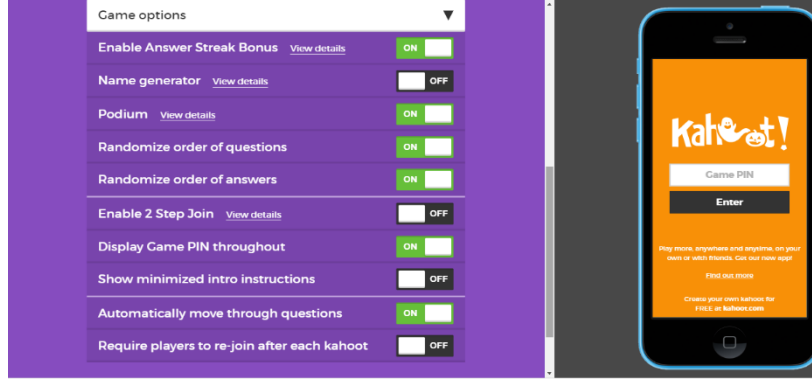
Game options ▼

Enable Answer Streak Bonus View details ON

Name generator View details OFF

Podium View details ON

Randomize order of questions ON

Randomize order of answers ON

Enable 2 Step Join View details OFF

Display Game PIN throughout ON

Show minimized intro instructions OFF

Automatically move through questions ON

Require players to re-join after each kahoot OFF

Kahoot!

Game PIN

Enter

Play more, anywhere and anytime, on your own or with friends. Get our new app!

Find out more

Create your own kahoot for FREE at kahoot.com